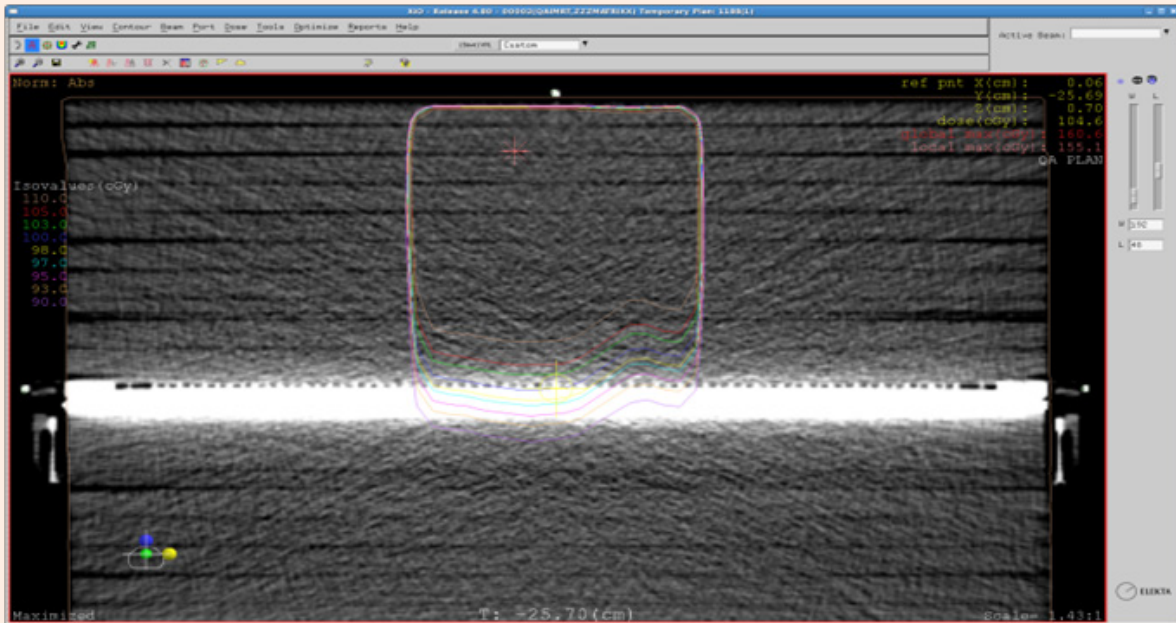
XiO - Release 4.80 - 00002(QAIMRT,222M4FEIXX) Temporary Plan: 1188(1)

File Edit View Contour Beam Port Dose Tools Optimize Reports Help

Custom

Active Beam:

Norm: Abs

ref pnt X(cm): 0.06
Y(cm): -25.69
Z(cm): 0.70
dose(cGy): 104.6
global max(cGy): 160.6
local max(cGy): 155.1
QA PLAN

Isovalues(cGy)
110.0
105.0
103.0
100.0
98.0
97.0
95.0
93.0
90.0

W L

W 150
L 40

ELEKTA

Maximized

T: -25.70(cm)

Scale= 1.43:1